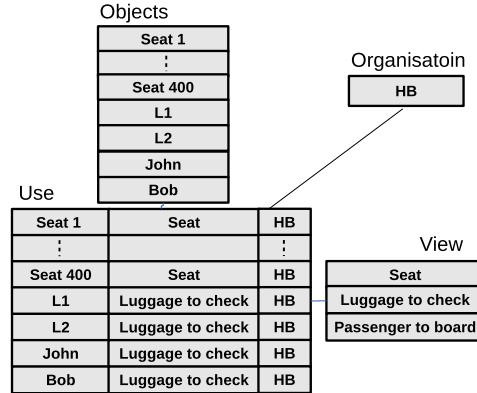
Objects

| Seat 1 |
|---|
| ⋮ |
| Seat 400 |
| L1 |
| L2 |
| John |
| Bob |

Organisatoin

| HB |
|---|

Use

| Seat 1 | Seat | HB |
|---|---|---|
| ⋮ | | ⋮ |
| Seat 400 | Seat | HB |
| L1 | Luggage to check | HB |
| L2 | Luggage to check | HB |
| John | Luggage to check | HB |
| Bob | Luggage to check | HB |

View

| Seat |
|---|
| Luggage to check |
| Passenger to board |